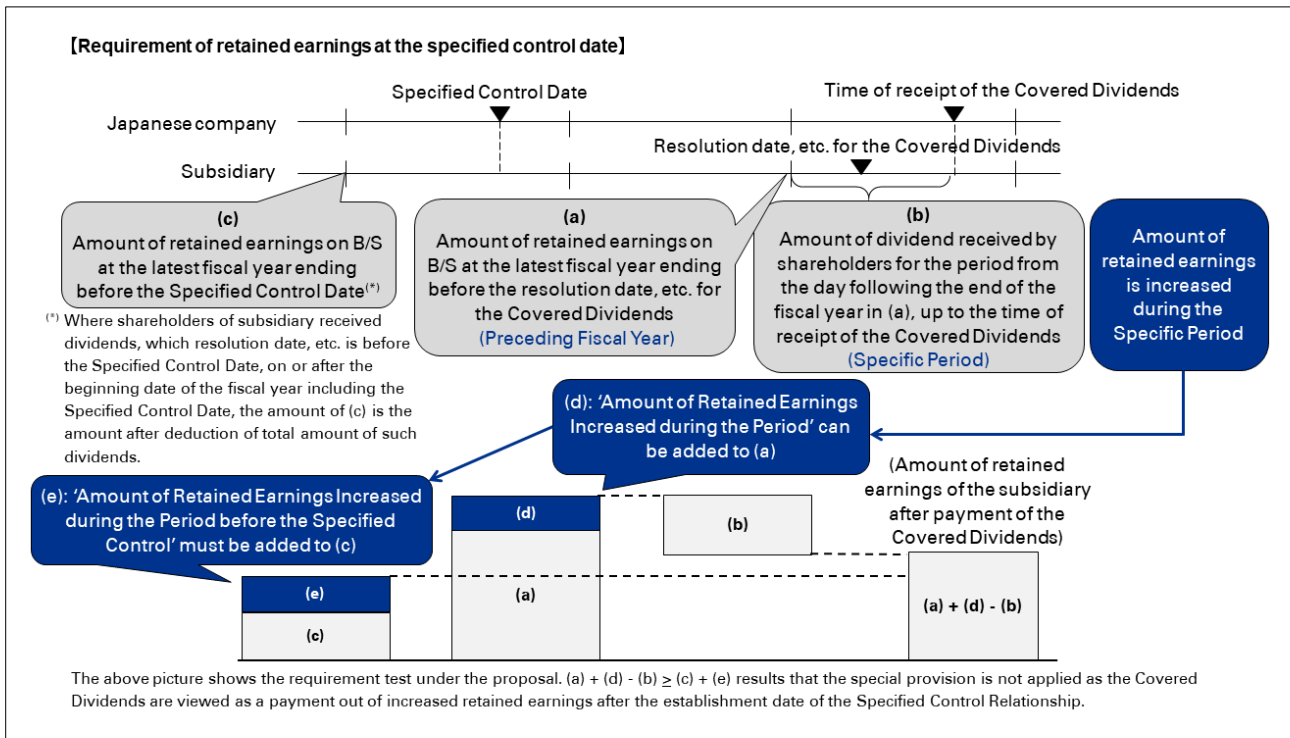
【Requirement of retained earnings at the specified control date】

Specified Control Date

Time of receipt of the Covered Dividends

Japanese company

Resolution date, etc. for the Covered Dividends

Subsidiary

(c)
Amount of retained earnings on B/S at the latest fiscal year ending before the Specified Control Date$^{(*)}$

(a)
Amount of retained earnings on B/S at the latest fiscal year ending before the resolution date, etc. for the Covered Dividends
(Preceding Fiscal Year)

(b)
Amount of dividend received by shareholders for the period from the day following the end of the fiscal year in (a), up to the time of receipt of the Covered Dividends
(Specific Period)

Amount of retained earnings is increased during the Specific Period

$^{(*)}$ Where shareholders of subsidiary received dividends, which resolution date, etc. is before the Specified Control Date, on or after the beginning date of the fiscal year including the Specified Control Date, the amount of (c) is the amount after deduction of total amount of such dividends.

(d): 'Amount of Retained Earnings Increased during the Period' can be added to (a)

(Amount of retained earnings of the subsidiary after payment of the Covered Dividends)

(e): 'Amount of Retained Earnings Increased during the Period before the Specified Control' must be added to (c)

(d)

(b)

(e)

(a)

(a) + (d) - (b)

(c)

The above picture shows the requirement test under the proposal. (a) + (d) - (b) $\geq$ (c) + (e) results that the special provision is not applied as the Covered Dividends are viewed as a payment out of increased retained earnings after the establishment date of the Specified Control Relationship.